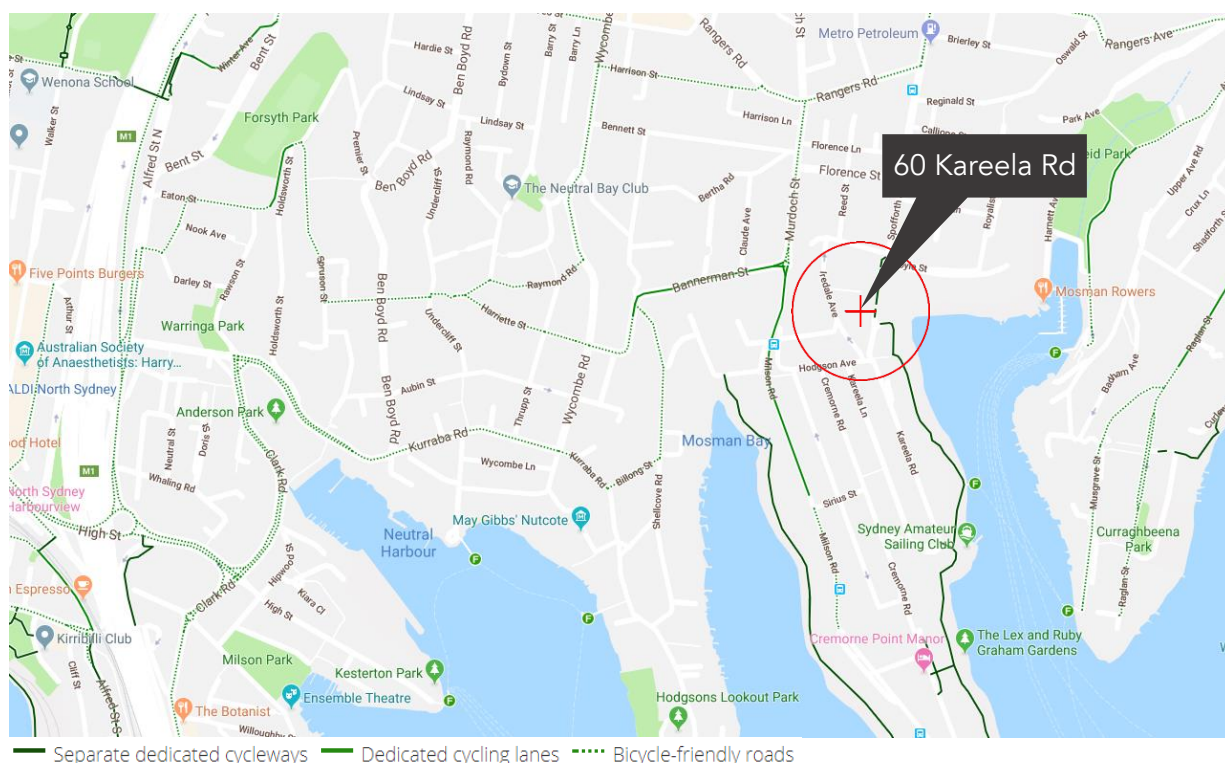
60 Kareela Rd

Wenona School
Forsyth Park
Bent St
Alfred St N
Walker St
M1
Eaton St
Nook Ave
Darley St
Rawson St
Five Points Burgers
Warringa Park
Arthur St
Australian Society of Anaesthetists: Harry...
ALDI North Sydney
Anderson Park
ood Hotel
North Sydney Harbourview
High St
n Espresso
Kirribilli Club
Milson Park
Kesterton Park
Ensemble Theatre
The Botanist
Clark Rd
Neutral Harbour
May Gibbs' Nutcote
Hodgsons Lookout Park
Mosman Bay
Sydney Amateur Sailing Club
Cremorne Point Manor
The Lex and Ruby Graham Gardens
Curraghbeena Park
Mosman Rowers
Metro Petroleum
Rangers Rd
Rangers Ave
The Neutral Bay Club
Ben Boyd Rd
Raymond Rd
Harriette St
Bennerman St
Kurraba Rd
Wycombe Rd
Wycombe Ln
Hardie St
Lindsay St
Harrison St
Bennett St
Florence St
Murdoch St
Reed St
Hodgson Ave
Iredale Ave
Milson Rd
Cremorne Rd
Kareela Rd
Sirius St
Shellcove Rd
Billong St
Whaling Rd
Clark Rd
Kiara Cl
Highview
Musgrave St
Raglan St
Badham Ave
Reginald St
Brierley St
Oswald St
Park Ave
Holdsworth St
Undercliff St
Premier St
Spruson St
Aubin St
Thrupp St

Separate dedicated cycleways
Dedicated cycling lanes
Bicycle-friendly roads